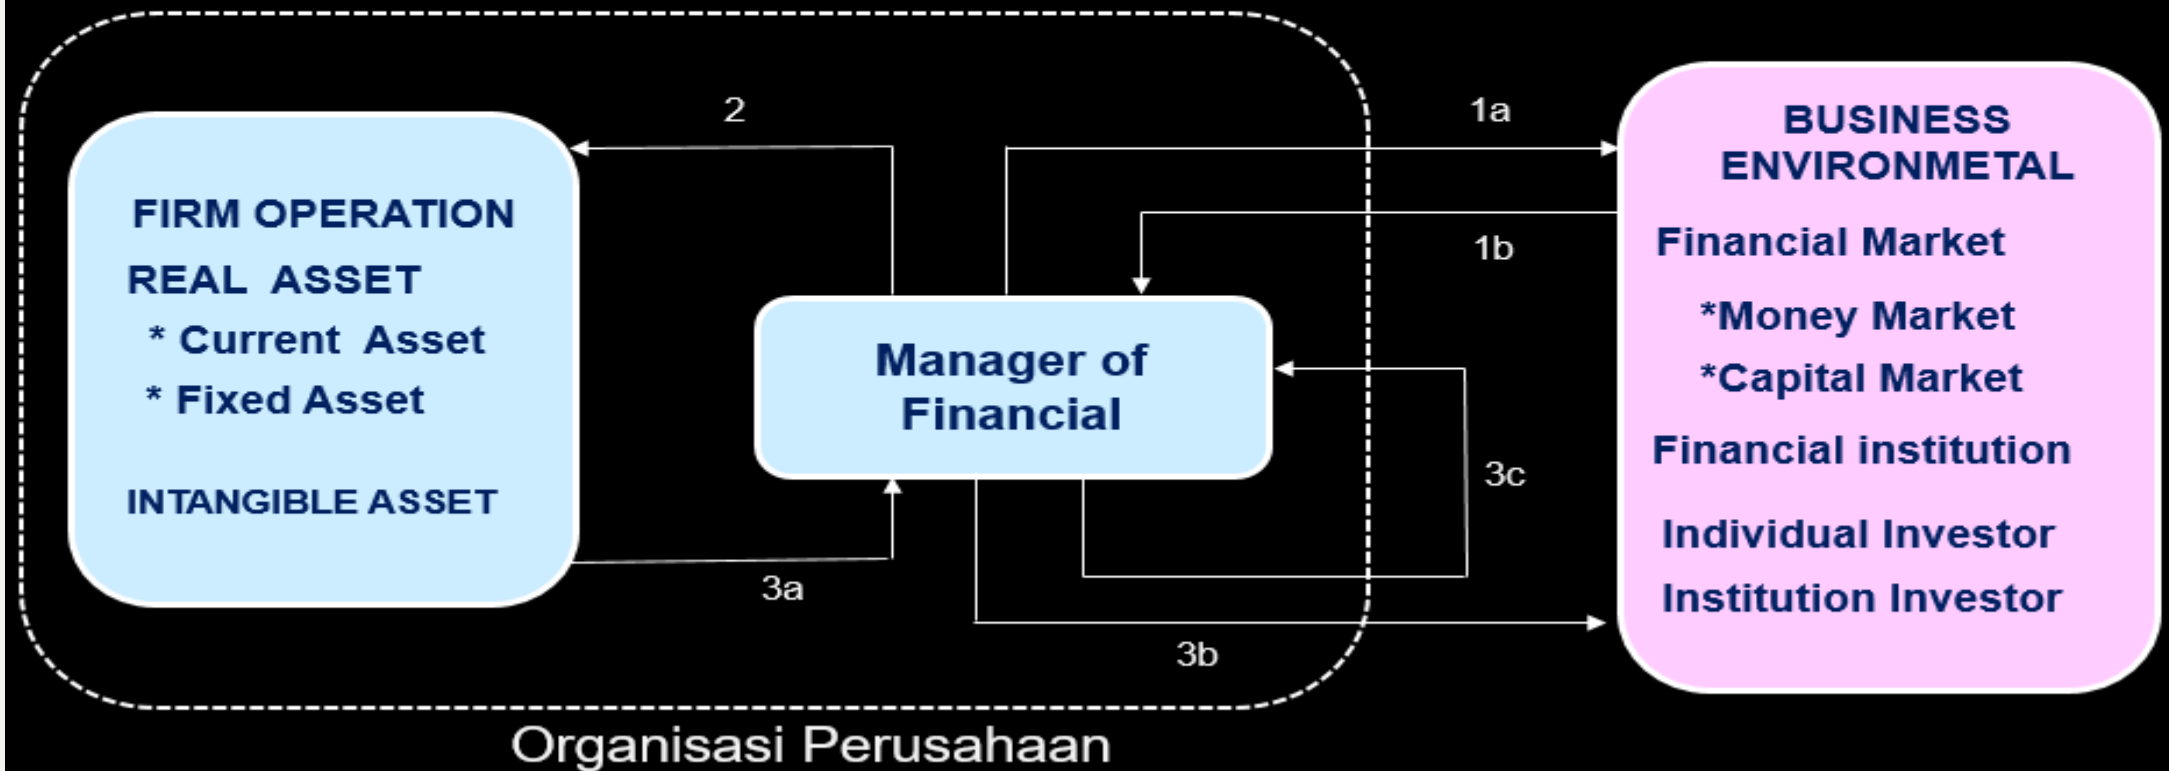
FIRM OPERATION
REAL ASSET
* Current Asset
* Fixed Asset

INTANGIBLE ASSET

2

1a

1b

Manager of Financial

3c

3a

3b

BUSINESS ENVIRONMETAL
Financial Market
*Money Market
*Capital Market
Financial institution
Individual Investor
Institution Investor

Organisasi Perusahaan